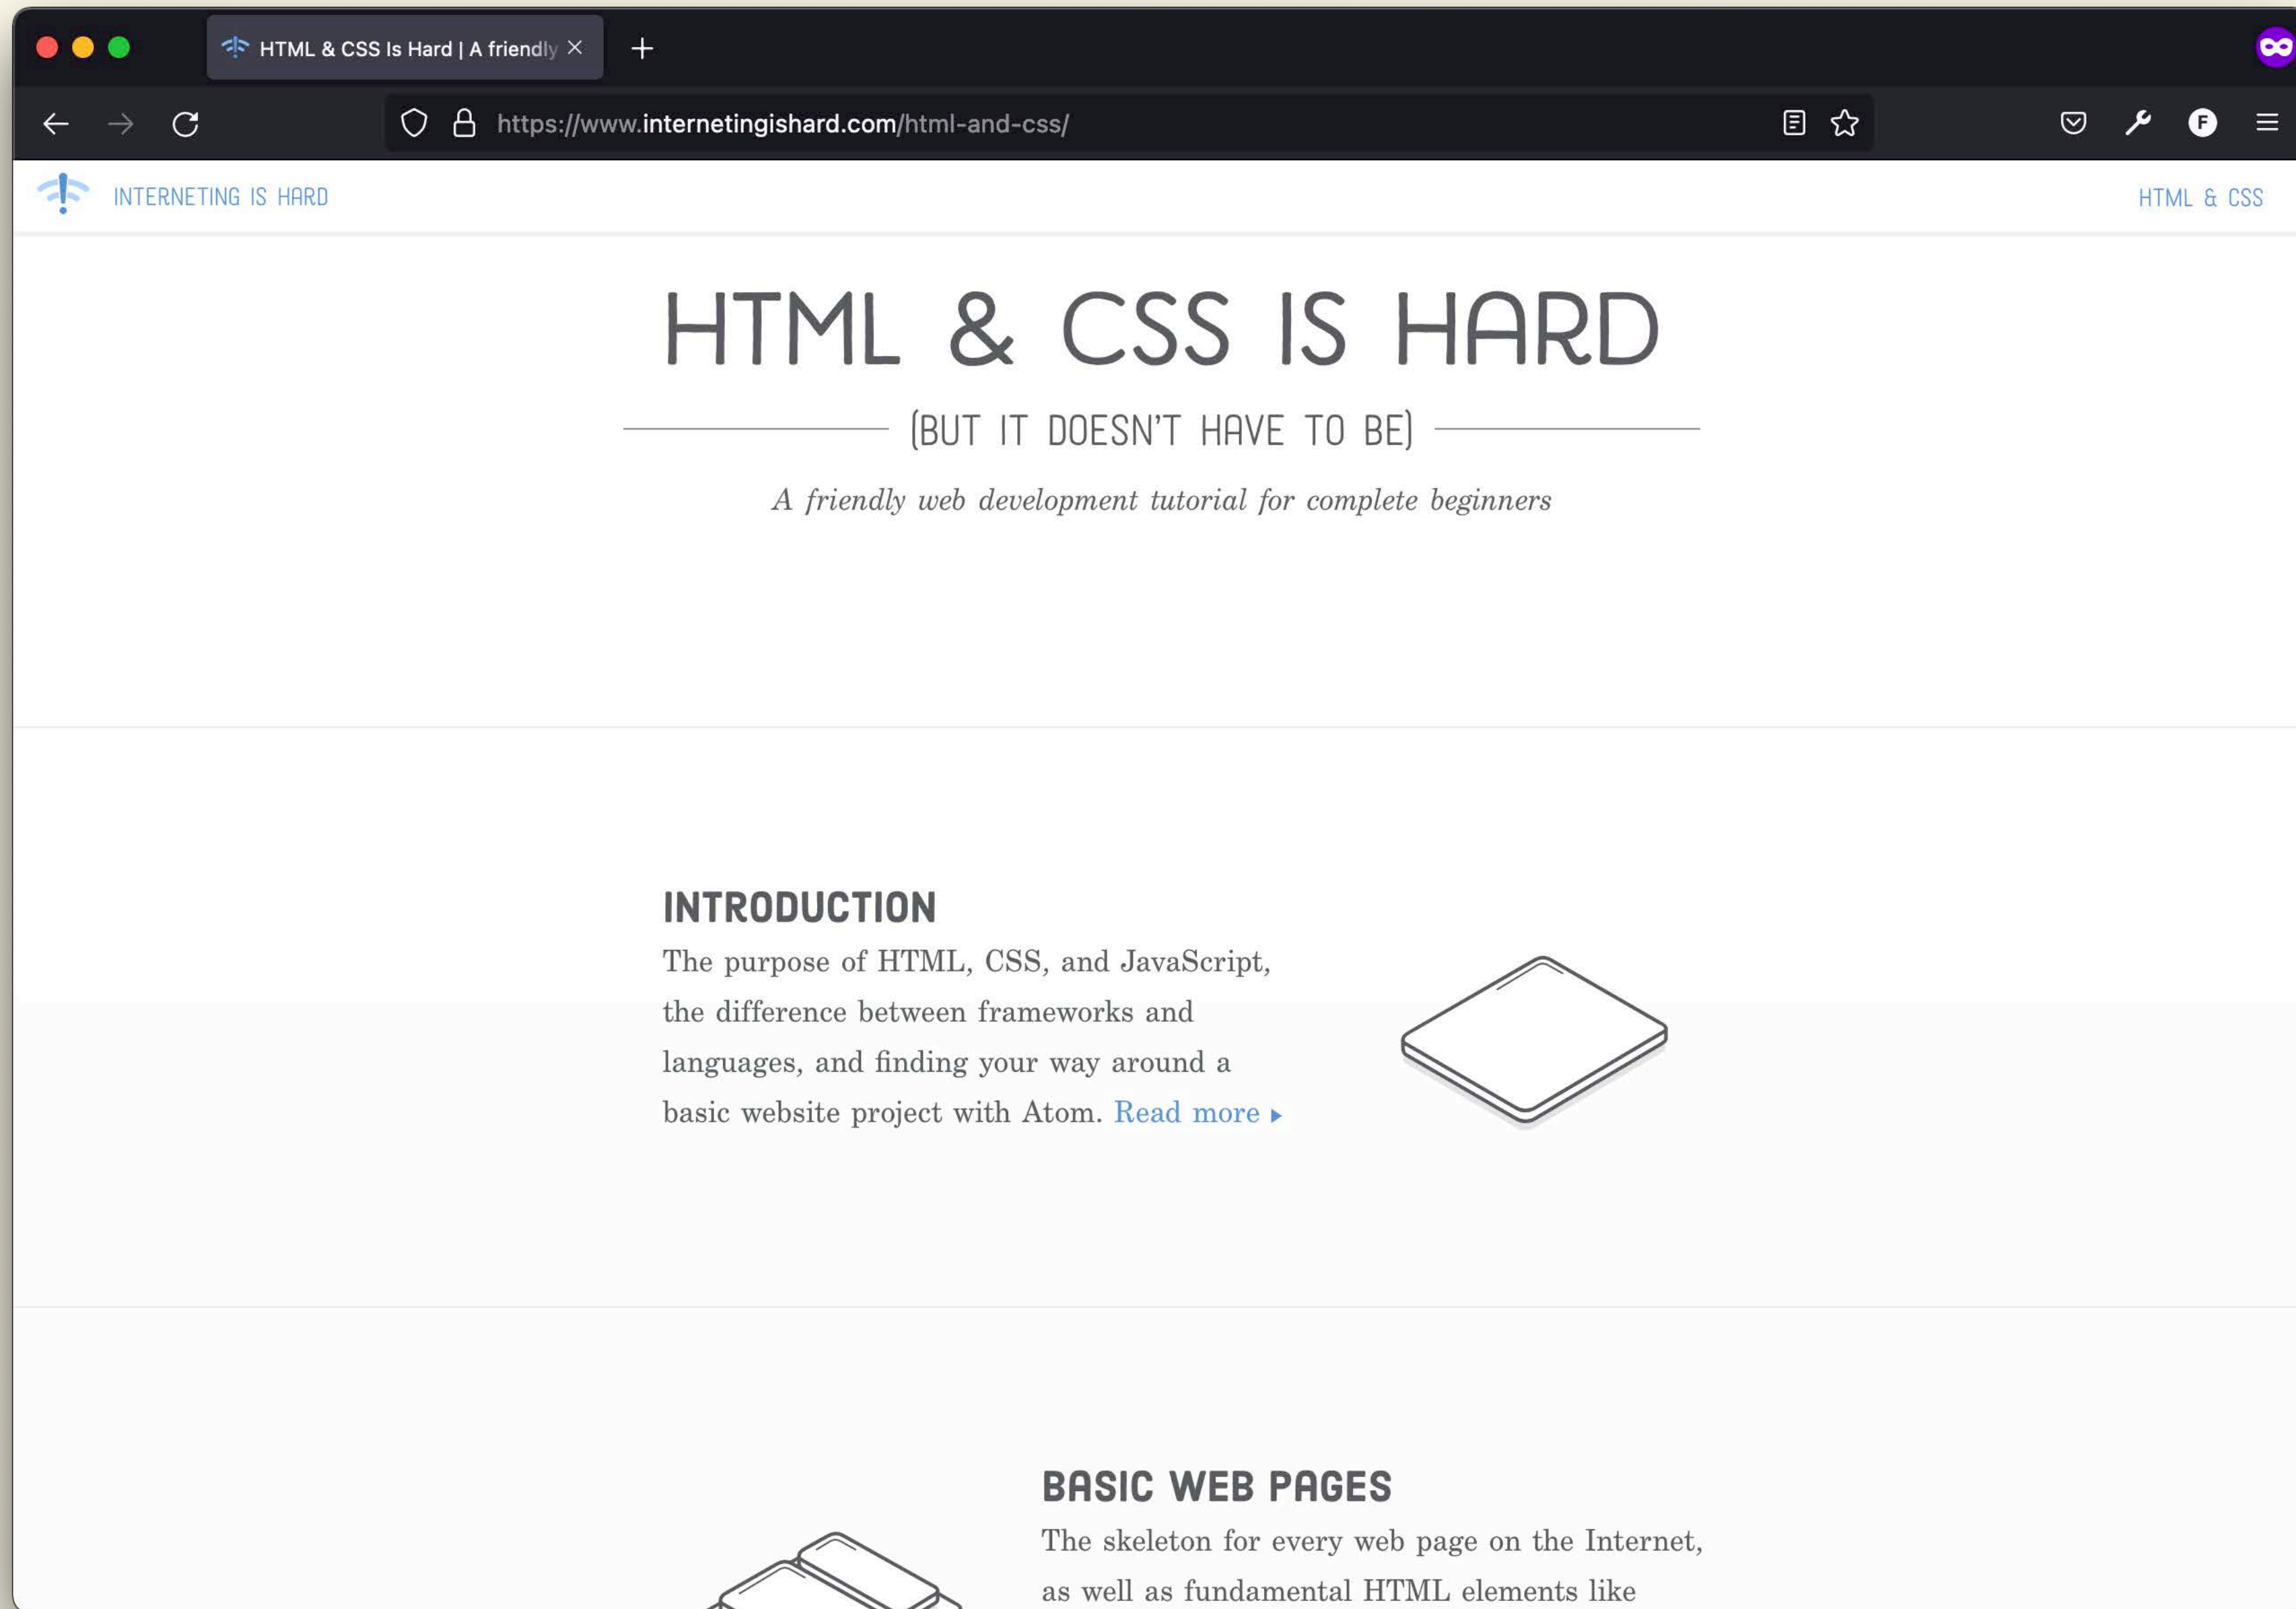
HTML & CSS Is Hard | A friendly

https://www.internetingishard.com/html-and-css/

INTERNETING IS HARD

HTML & CSS

HTML & CSS IS HARD

(BUT IT DOESN'T HAVE TO BE)

A friendly web development tutorial for complete beginners

INTRODUCTION

The purpose of HTML, CSS, and JavaScript, the difference between frameworks and languages, and finding your way around a basic website project with Atom. Read more ▸

BASIC WEB PAGES

The skeleton for every web page on the Internet, as well as fundamental HTML elements like